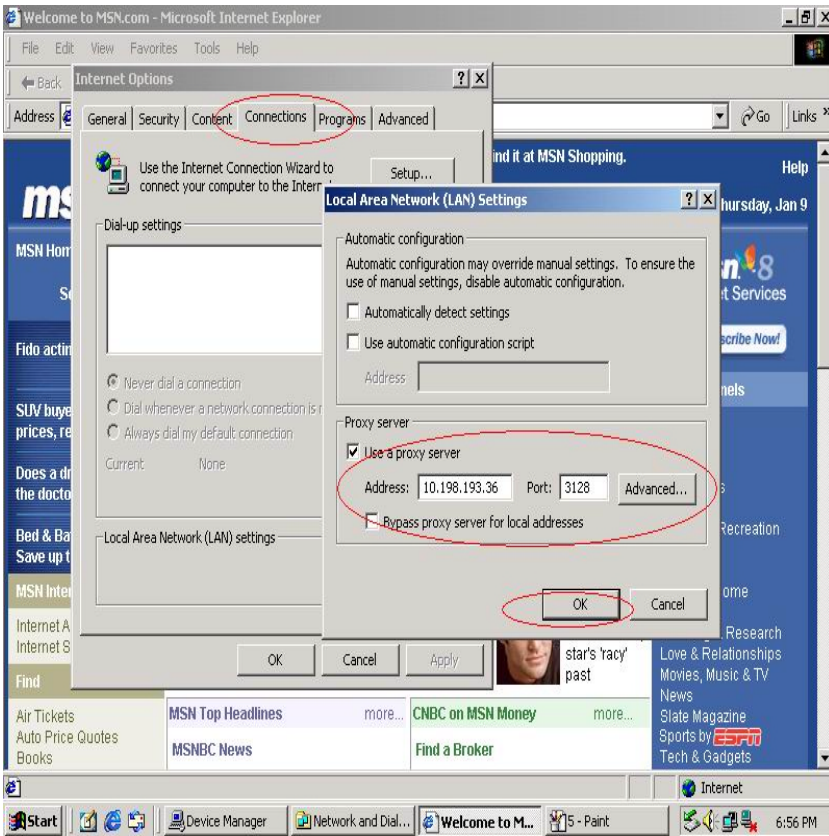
Welcome to MSN.com - Microsoft Internet Explorer

File Edit View Favorites Tools Help

Back

Address

Go Links

Internet Options

? X

General | Security | Content | Connections | Programs | Advanced

Use the Internet Connection Wizard to connect your computer to the Intern

Setup...

Dial-up settings

Never dial a connection

Dial whenever a network connection is n

Always dial my default connection

Current None

Local Area Network (LAN) settings

OK Cancel Apply

Local Area Network (LAN) Settings

? X

Automatic configuration

Automatic configuration may override manual settings. To ensure the use of manual settings, disable automatic configuration.

Automatically detect settings

Use automatic configuration script

Address

Proxy server

Use a proxy server

Address: 10.198.193.36 Port: 3128 Advanced...

Bypass proxy server for local addresses

OK Cancel

ind it at MSN Shopping.

Help

hursday, Jan 9

ms

MSN Hom

S

Fido actin

SUV buye prices, re

Does a dr the docto

Bed & Ba Save up t

MSN Inter

Internet A

Internet S

Find

n 8

t Services

scribe Now!

nels

s

Recreation

ome

Research

star's 'racy' past

Love & Relationships

Movies, Music & TV

News

Slate Magazine

Sports by ESPN

Tech & Gadgets

Air Tickets

Auto Price Quotes

Books

MSN Top Headlines more...

MSNBC News

CNBC on MSN Money more...

Find a Broker

Internet

Start | Device Manager | Network and Dial... | Welcome to M... | 5 - Paint | 6:56 PM